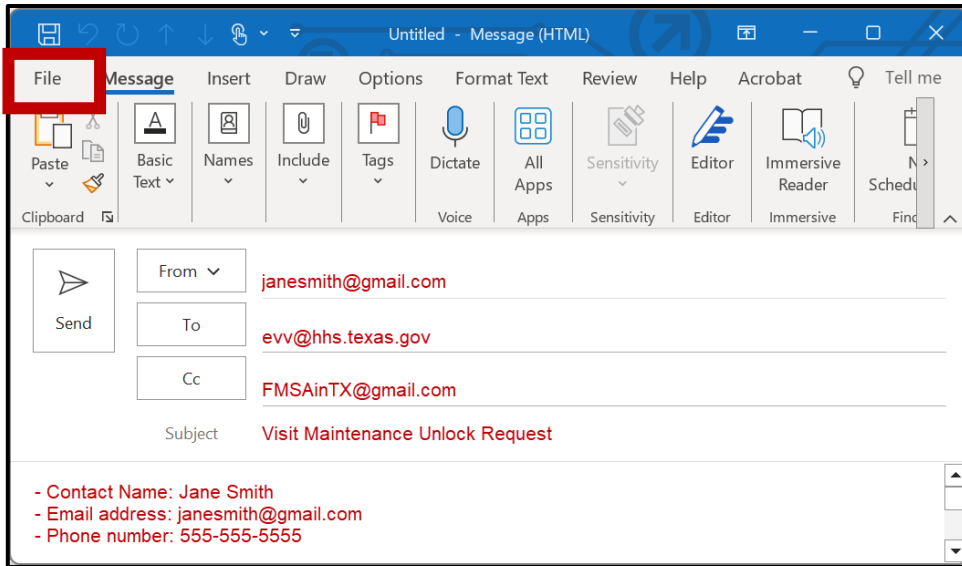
Untitled - Message (HTML)

File Message Insert Draw Options Format Text Review Help Acrobat Tell me

Paste
Clipboard
Basic Text
Names
Include
Tags
Dictate
Voice
All Apps
Apps
Sensitivity
Sensitivity
Editor
Editor
Immersive Reader
Immersive
N Schedu
Fin

Send
From
janesmith@gmail.com
To
evv@hhs.texas.gov
Cc
FMSAinTX@gmail.com
Subject
Visit Maintenance Unlock Request

- Contact Name: Jane Smith
- Email address: janesmith@gmail.com
- Phone number: 555-555-5555